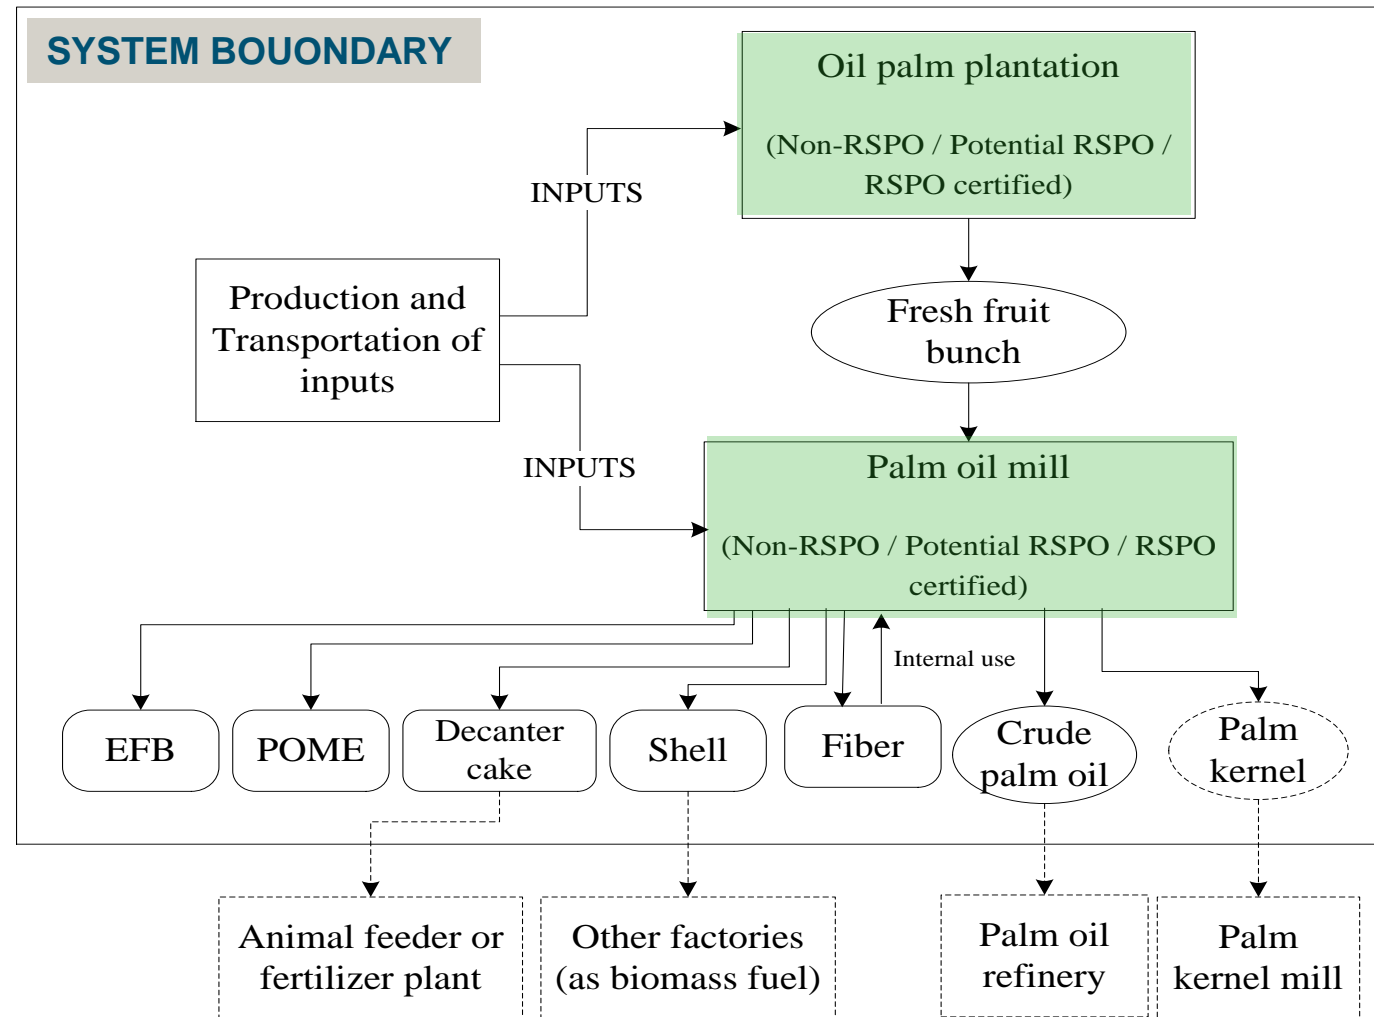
SYSTEM BOUONDARY

Oil palm plantation

(Non-RSPO / Potential RSPO / RSPO certified)

INPUTS

Production and Transportation of inputs

Fresh fruit bunch

INPUTS

Palm oil mill

(Non-RSPO / Potential RSPO / RSPO certified)

Internal use

EFB

POME

Decanter cake

Shell

Fiber

Crude palm oil

Palm kernel

Animal feeder or fertilizer plant

Other factories (as biomass fuel)

Palm oil refinery

Palm kernel mill